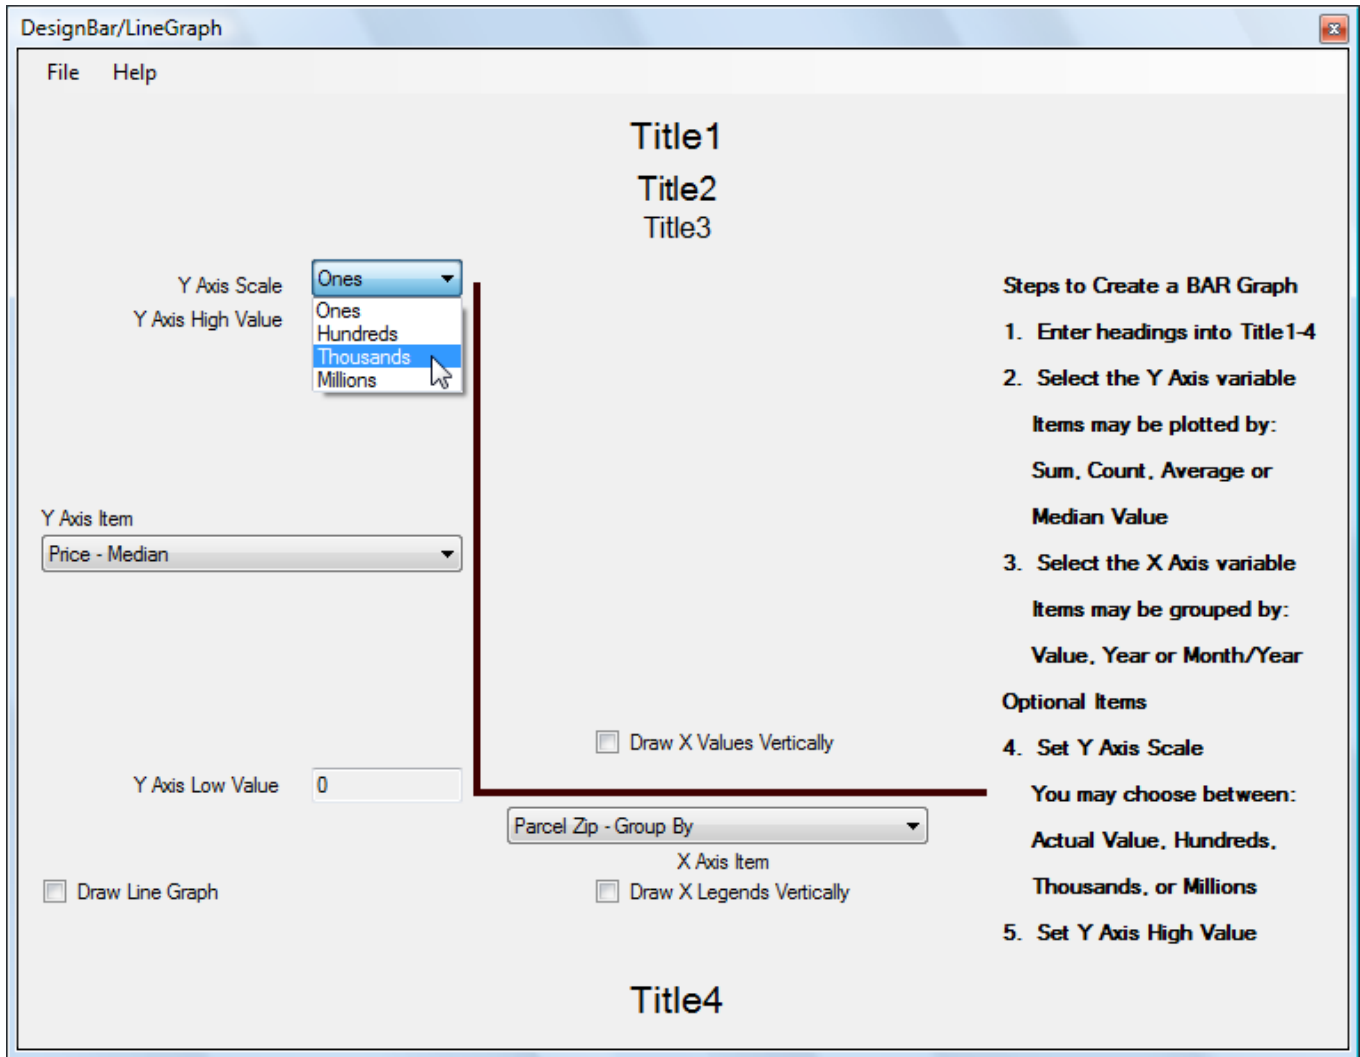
DesignBar/LineGraph

File Help

Title1

Title2

Title3

Y Axis Scale

Ones

Y Axis High Value

Ones
Hundreds
Thousands
Millions

Y Axis Item

Price - Median

Y Axis Low Value

0

Draw Line Graph

Draw X Values Vertically

Parcel Zip - Group By

X Axis Item

Draw X Legends Vertically

Title4

Steps to Create a BAR Graph

1. Enter headings into Title1-4

2. Select the Y Axis variable

Items may be plotted by:

Sum, Count, Average or

Median Value

3. Select the X Axis variable

Items may be grouped by:

Value, Year or Month/Year

Optional Items

4. Set Y Axis Scale

You may choose between:

Actual Value, Hundreds,

Thousands, or Millions

5. Set Y Axis High Value